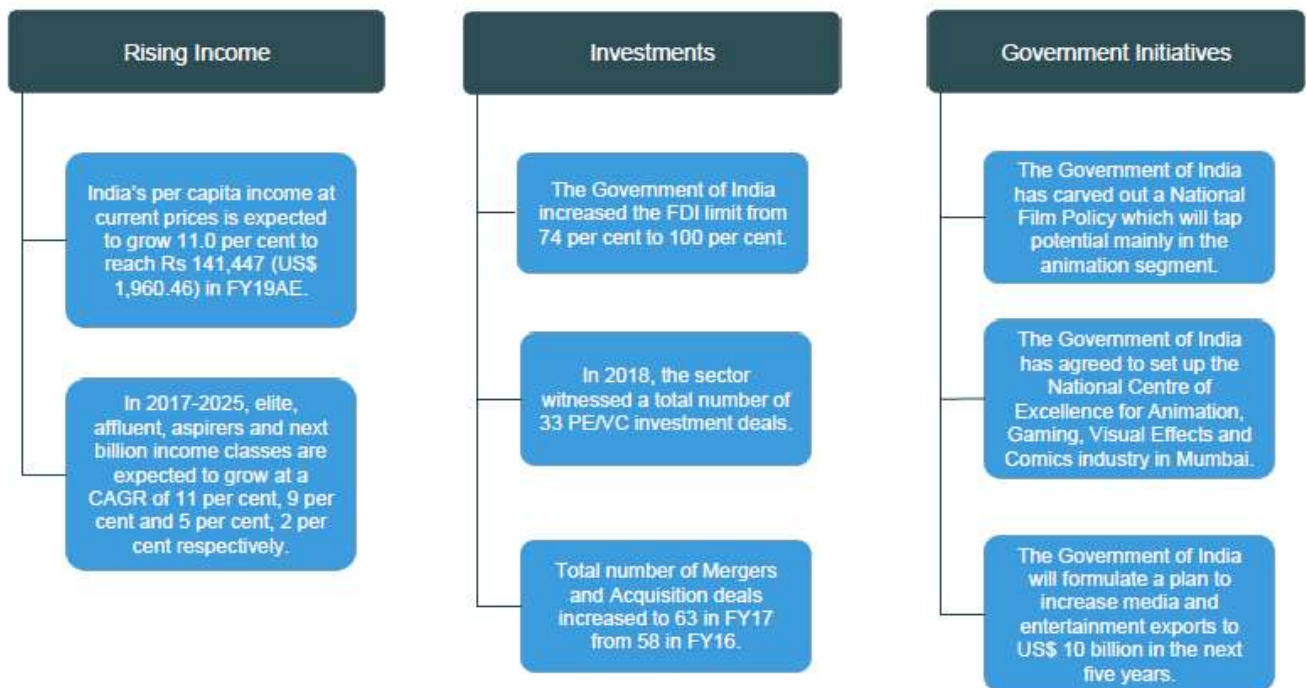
Rising Income

India's per capita income at current prices is expected to grow 11.0 per cent to reach Rs 141,447 (US$ 1,960.46) in FY19AE.

In 2017-2025, elite, affluent, aspirers and next billion income classes are expected to grow at a CAGR of 11 per cent, 9 per cent and 5 per cent, 2 per cent respectively.

Investments

The Government of India increased the FDI limit from 74 per cent to 100 per cent.

In 2018, the sector witnessed a total number of 33 PE/VC investment deals.

Total number of Mergers and Acquisition deals increased to 63 in FY17 from 58 in FY16.

Government Initiatives

The Government of India has carved out a National Film Policy which will tap potential mainly in the animation segment.

The Government of India has agreed to set up the National Centre of Excellence for Animation, Gaming, Visual Effects and Comics industry in Mumbai.

The Government of India will formulate a plan to increase media and entertainment exports to US$ 10 billion in the next five years.